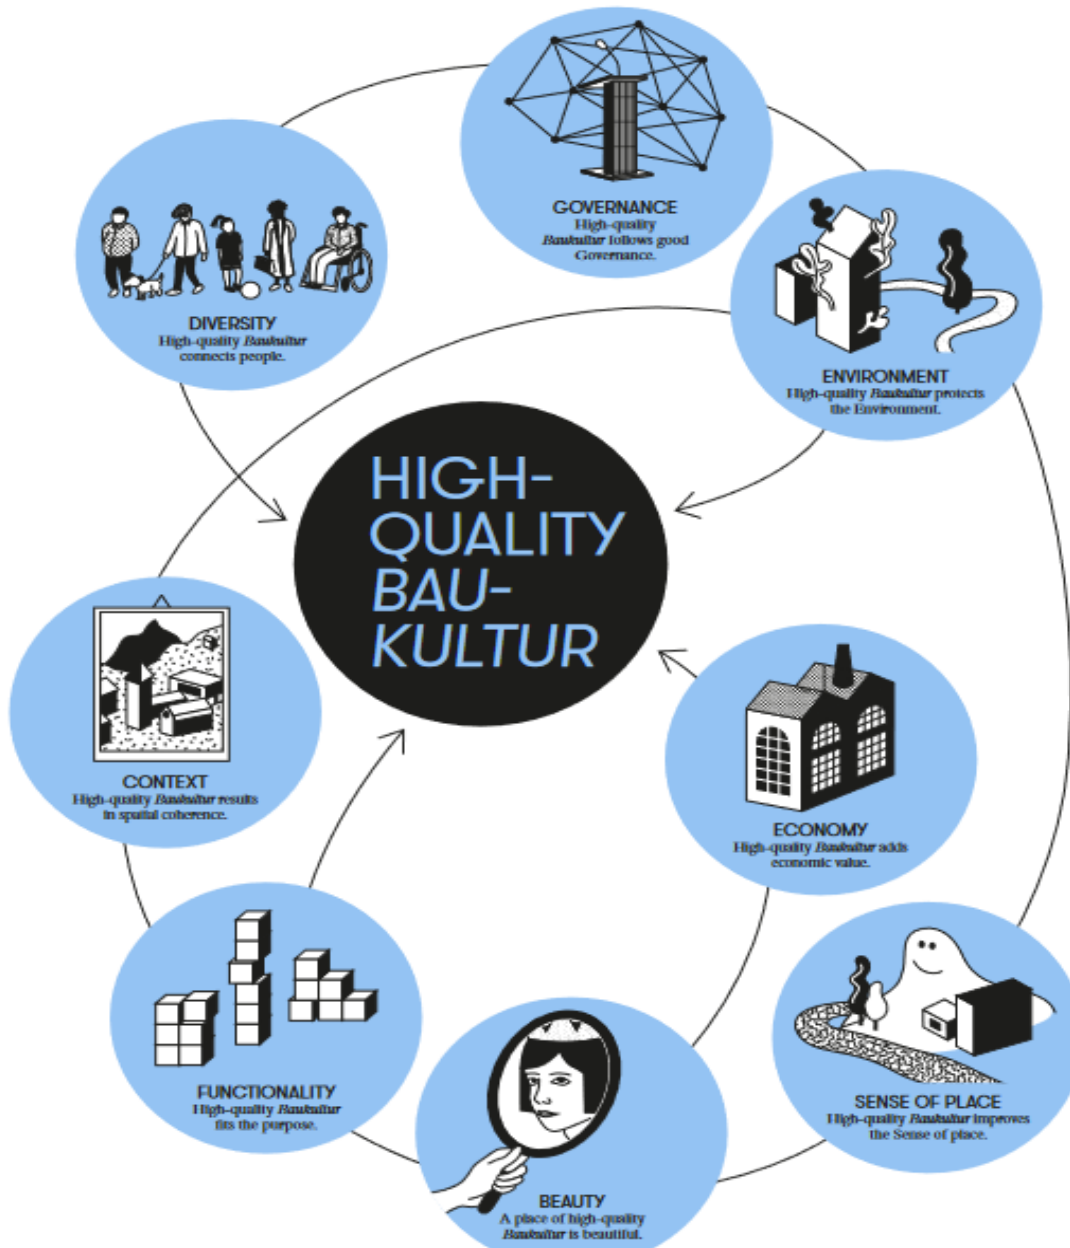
GOVERNANCE
High-quality *Baukultur* follows good Governance.

DIVERSITY
High-quality *Baukultur* connects people.

ENVIRONMENT
High-quality *Baukultur* protects the Environment.

HIGH-QUALITY *BAU-KULTUR*

CONTEXT
High-quality *Baukultur* results in spatial coherence.

ECONOMY
High-quality *Baukultur* adds economic value.

FUNCTIONALITY
High-quality *Baukultur* fits the purpose.

SENSE OF PLACE
High-quality *Baukultur* improves the Sense of place.

BEAUTY
A place of high-quality *Baukultur* is beautiful.